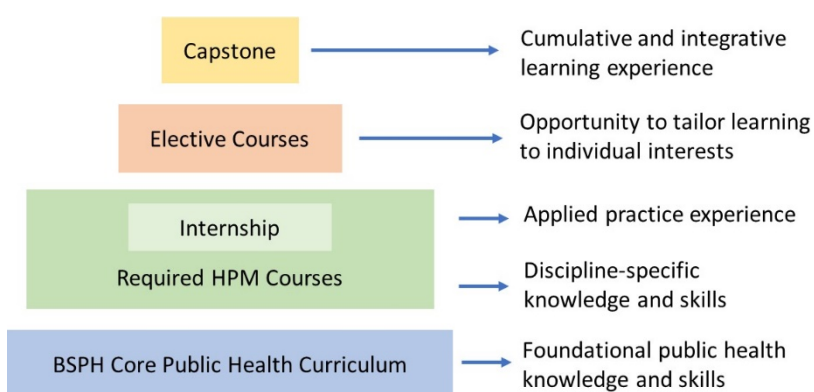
Capstone

Cumulative and integrative learning experience

Elective Courses

Opportunity to tailor learning to individual interests

Internship

Applied practice experience

Required HPM Courses

Discipline-specific knowledge and skills

BSPH Core Public Health Curriculum

Foundational public health knowledge and skills